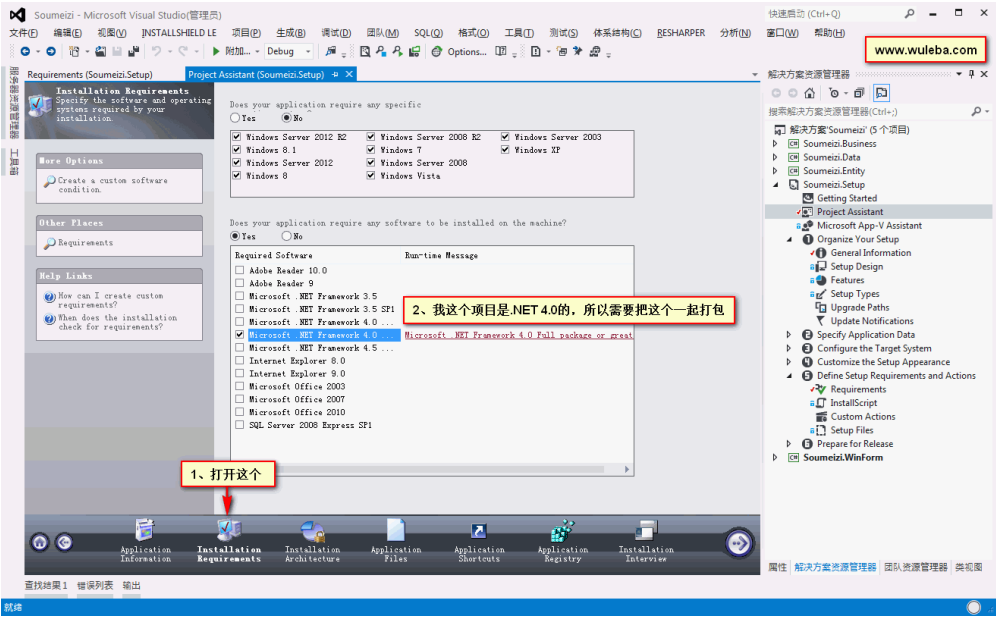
Soumeizi - Microsoft Visual Studio(管理员)

快速启动 (Ctrl+Q)

文件(F) 编辑(E) 视图(V) INSTALLSHIELD LE 项目(P) 生成(B) 调试(D) 团队(M) SQL(Q) 格式(O) 工具(T) 测试(S) 体系结构(C) RESHARPER 分析(N) 窗口(W) 帮助(H)

附加... Debug Options...

www.wuleba.com

Requirements (Soumeizi.Setup) Project Assistant (Soumeizi.Setup)

Installation Requirements
Specify the software and operating systems required by your installation.

More Options
Create a custom software condition.

Other Places
Requirements

Help Links
How can I create custom requirements?
When does the installation check for requirements?

Does your application require any specific
Yes No

Windows Server 2012 R2
Windows Server 2008 R2
Windows Server 2003
Windows 8.1
Windows 7
Windows XP
Windows Server 2012
Windows Server 2008
Windows 8
Windows Vista

Does your application require any software to be installed on the machine?
Yes No

| Required Software | Run-time Message |
|---|---|
| Adobe Reader 10.0 | |
| Adobe Reader 9 | |
| Microsoft .NET Framework 3.5 | |
| Microsoft .NET Framework 3.5 SP1 | |
| Microsoft .NET Framework 4.0 ... | |
| Microsoft .NET Framework 4.0 ... | Microsoft .NET Framework 4.0 Full package or great |
| Microsoft .NET Framework 4.5 ... | |
| Internet Explorer 8.0 | |
| Internet Explorer 9.0 | |
| Microsoft Office 2003 | |
| Microsoft Office 2007 | |
| Microsoft Office 2010 | |
| SQL Server 2008 Express SP1 | |

2、我这个项目是.NET 4.0的，所以需要把这个一起打包

1、打开这个

Application Information
Installation Requirements
Installation Architecture
Application Files
Application Shortcuts
Application Registry
Installation Interview

解决方案资源管理器
搜索解决方案资源管理器(Ctrl+;)
解决方案'Soumeizi' (5 个项目)
Soumeizi.Business
Soumeizi.Data
Soumeizi.Entity
Soumeizi.Setup
Getting Started
Project Assistant
Microsoft App-V Assistant
Organize Your Setup
General Information
Setup Design
Features
Setup Types
Upgrade Paths
Update Notifications
Specify Application Data
Configure the Target System
Customize the Setup Appearance
Define Setup Requirements and Actions
Requirements
InstallScript
Custom Actions
Setup Files
Prepare for Release
Soumeizi.WinForm

属性 解决方案资源管理器 团队资源管理器 类视图

查找结果 1 错误列表 输出

就绪